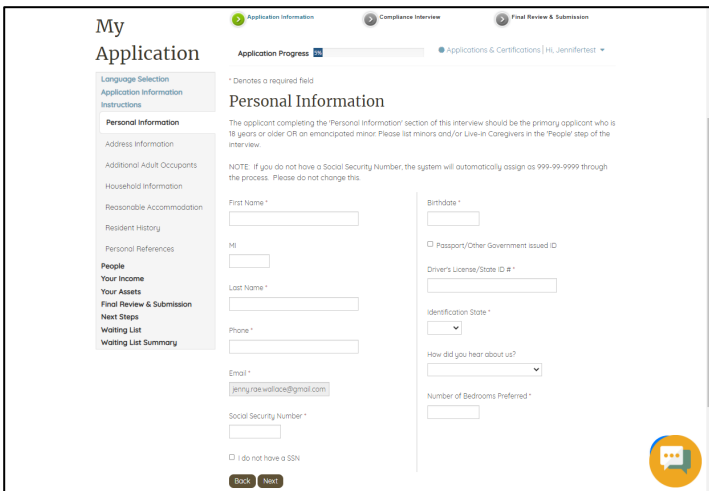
My Application

Application Information
Compliance Interview
Final Review & Submission

Application Progress 5%

Applications & Certifications | Hi, Jennifertest

Language Selection
Application Information
Instructions
Personal Information
Address Information
Additional Adult Occupants
Household Information
Reasonable Accommodation
Resident History
Personal References
People
Your Income
Your Assets
Final Review & Submission
Next Steps
Waiting List
Waiting List Summary

* Denotes a required field

Personal Information

The applicant completing the 'Personal Information' section of this interview should be the primary applicant who is 18 years or older OR an emancipated minor. Please list minors and/or Live-in Caregivers in the 'People' step of the interview.

NOTE: If you do not have a Social Security Number, the system will automatically assign as 999-99-9999 through the process. Please do not change this.

First Name *

MI

Last Name *

Phone *

Email *

jenny.rae.wallace@gmail.com

Social Security Number *

I do not have a SSN

Birthdate *

Passport/Other Government Issued ID

Driver's License/State ID # *

Identification State *

How did you hear about us?

Number of Bedrooms Preferred *

Back Next